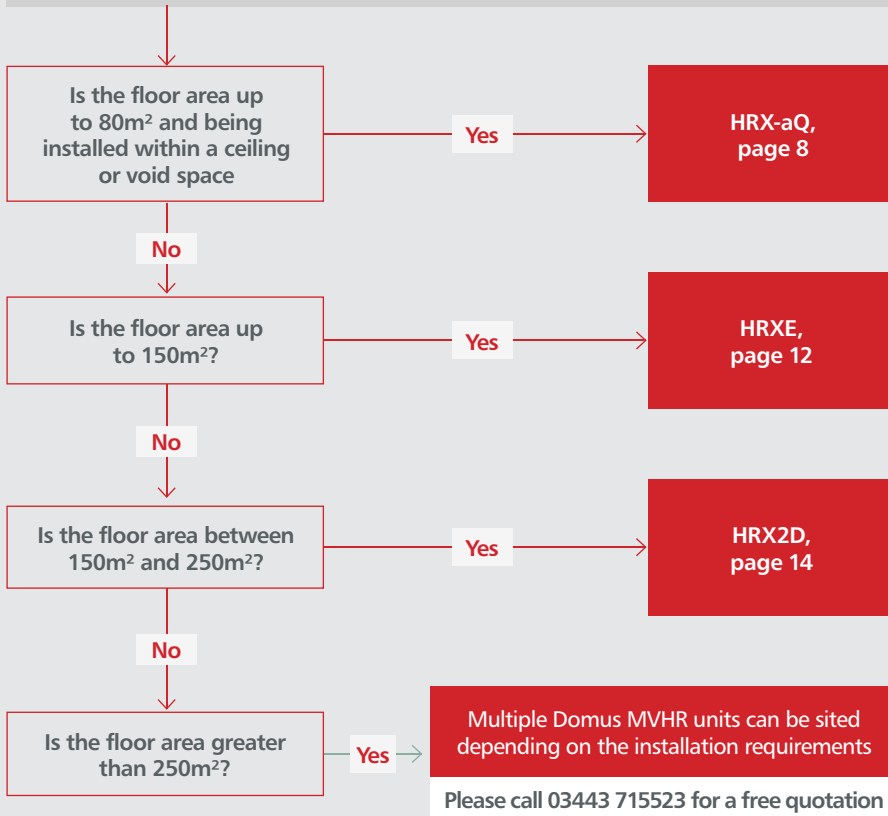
Is the floor area up to 80m$^2$ and being installed within a ceiling or void space

Yes

HRX-aQ, page 8

No

Is the floor area up to 150m$^2$?

Yes

HRXE, page 12

No

Is the floor area between 150m$^2$ and 250m$^2$?

Yes

HRX2D, page 14

No

Is the floor area greater than 250m$^2$?

Yes

Multiple Domus MVHR units can be sited depending on the installation requirements

Please call 03443 715523 for a free quotation